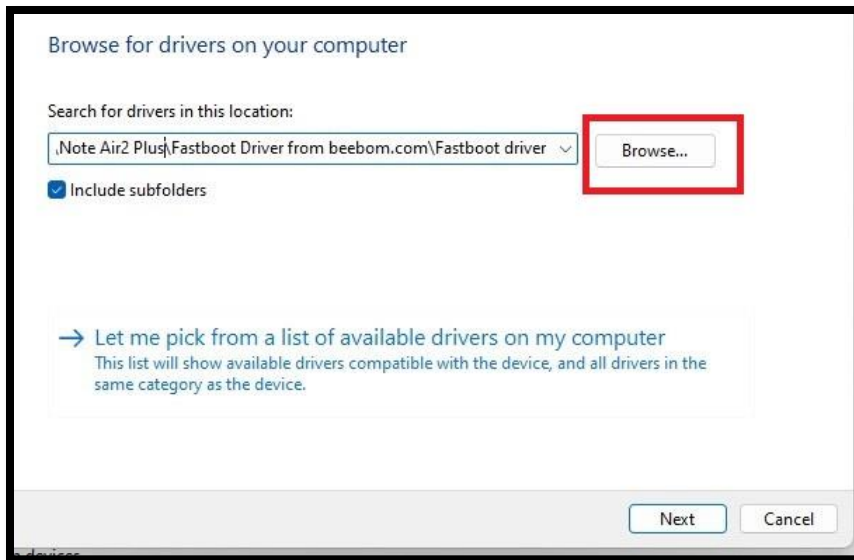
Browse for drivers on your computer

Search for drivers in this location:

,Note Air2 Plus\Fastboot Driver from beebom.com\Fastboot driver

Browse...

Include subfolders

→ Let me pick from a list of available drivers on my computer
This list will show available drivers compatible with the device, and all drivers in the same category as the device.

Next

Cancel

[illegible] devices